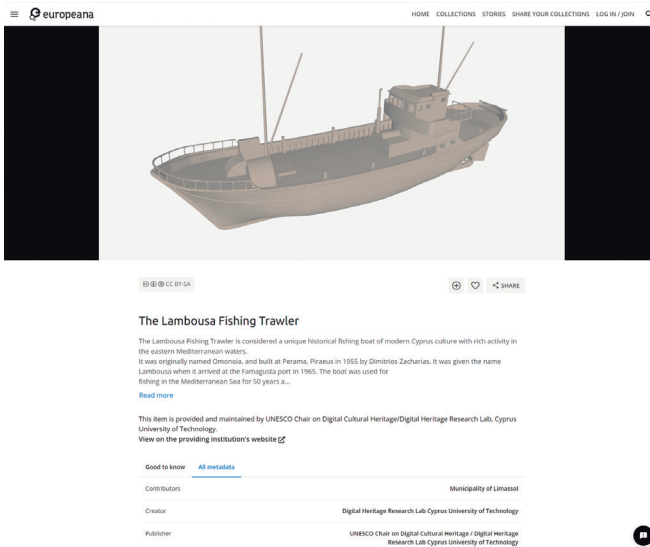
europeana

HOME COLLECTIONS STORIES SHARE YOUR COLLECTIONS LOG IN / JOIN

CC BY-SA

SHARE

The Lamboușa Fishing Trawler

The Lambousa Fishing Trawler is considered a unique historical fishing boat of modern Cyprus culture with rich activity in the eastern Mediterranean waters.
It was originally named Omonoia, and built at Perama, Piraeus in 1955 by Dimitrios Zacharias. It was given the name Lambousa when it arrived at the Famagusta port in 1965. The boat was used for fishing in the Mediterranean Sea for 50 years a...

Read more

This item is provided and maintained by UNESCO Chair on Digital Cultural Heritage/Digital Heritage Research Lab, Cyprus University of Technology.
View on the providing institution's website

Good to know All metadata

| | |
|---|---|
| Contributors | Municipality of Limassol |
| Creator | Digital Heritage Research Lab Cyprus University of Technology |
| Publisher | UNESCO Chair on Digital Cultural Heritage / Digital Heritage Research Lab Cyprus University of Technology |